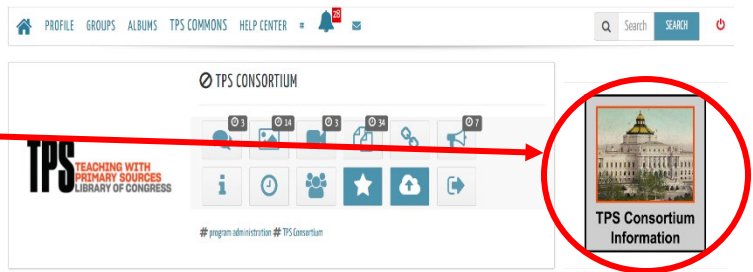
PROFILE GROUPS ALBUMS TPS COMMONS HELP CENTER # 26

Search SEARCH

TPS CONSORTIUM

3 14 3 34 7

TPS TEACHING WITH PRIMARY SOURCES LIBRARY OF CONGRESS

# program administration # TPS Consortium

TPS Consortium Information